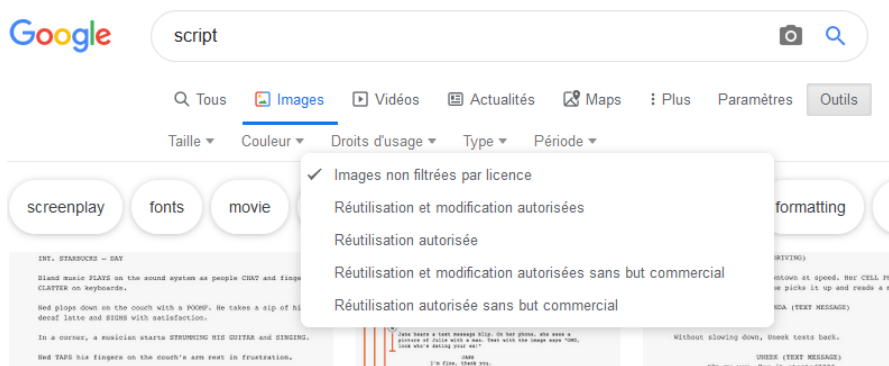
Google

script

Tous Images Vidéos Actualités Maps Plus Paramètres Outils

Taille Couleur Droits d'usage Type Période

✓ Images non filtrées par licence
Réutilisation et modification autorisées
Réutilisation autorisée
Réutilisation et modification autorisées sans but commercial
Réutilisation autorisée sans but commercial

screenplay fonts movie formatting

INT. STARBUCKS — DAY

Bland music PLAYS on the sound system as people CHAT and finge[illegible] CLATTER on keyboards.

Ned plops down on the couch with a POOMF. He takes a sip of hi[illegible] decaf latte and SIGHS with satisfaction.

In a corner, a musician starts STRUMMING HIS GUITAR and SINGING.

Ned TAPS his fingers on the couch's arm rest in frustration.

Jake hears a text message blip. On her phone, she sees a picture of Julie with a man. Text with the image says "OMG, look who's dating you ex!"

JAKE
I'm fine, thank you.

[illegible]DRIVING)

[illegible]ntown at speed. Her CELL P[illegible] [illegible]e picks it up and reads a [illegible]

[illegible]NDA (TEXT MESSAGE)

Without slowing down, Uneek texts back.

UNEEK (TEXT MESSAGE)